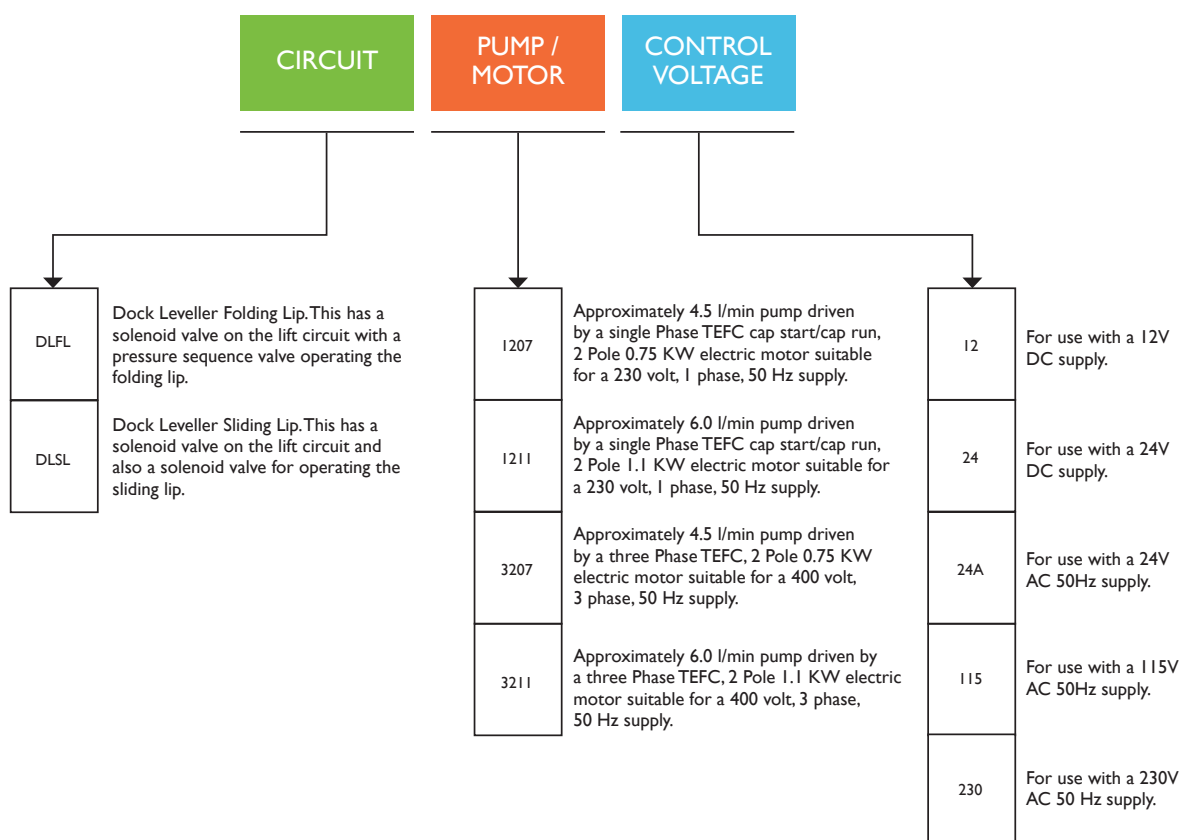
CIRCUIT

PUMP / MOTOR

CONTROL VOLTAGE

DLFL

Dock Leveller Folding Lip. This has a solenoid valve on the lift circuit with a pressure sequence valve operating the folding lip.

DLSL

Dock Leveller Sliding Lip. This has a solenoid valve on the lift circuit and also a solenoid valve for operating the sliding lip.

1207

Approximately 4.5 l/min pump driven by a single Phase TEFC cap start/cap run, 2 Pole 0.75 KW electric motor suitable for a 230 volt, 1 phase, 50 Hz supply.

1211

Approximately 6.0 l/min pump driven by a single Phase TEFC cap start/cap run, 2 Pole 1.1 KW electric motor suitable for a 230 volt, 1 phase, 50 Hz supply.

3207

Approximately 4.5 l/min pump driven by a three Phase TEFC, 2 Pole 0.75 KW electric motor suitable for a 400 volt, 3 phase, 50 Hz supply.

3211

Approximately 6.0 l/min pump driven by a three Phase TEFC, 2 Pole 1.1 KW electric motor suitable for a 400 volt, 3 phase, 50 Hz supply.

12

For use with a 12V DC supply.

24

For use with a 24V DC supply.

24A

For use with a 24V AC 50Hz supply.

115

For use with a 115V AC 50Hz supply.

230

For use with a 230V AC 50 Hz supply.